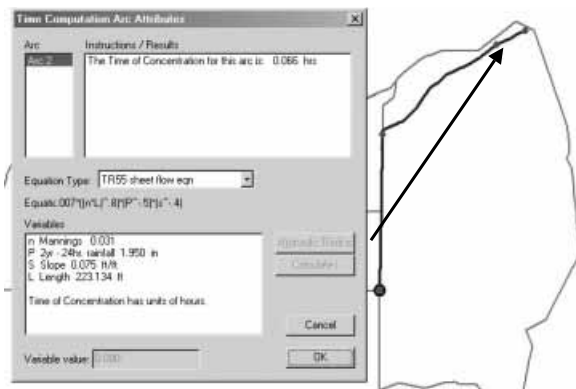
Time Computation Arc Attributes

Arc
Arc 2

Instructions / Results
The Time of Concentration for this arc is: 0.066 hrs

Equation Type: TR55 sheet flow eqn

Equatn:.007*((n*L)^.8)/(P^.5)*(s^.4)

Variables
n Mannings 0.031
P 2yr - 24hr rainfall 1.950 in
S Slope 0.075 ft/ft
L Length 223.134 ft

Time of Concentration has units of hours.

Hydraulic Radius
Calculator

Cancel

Variable value: 0.000

OK